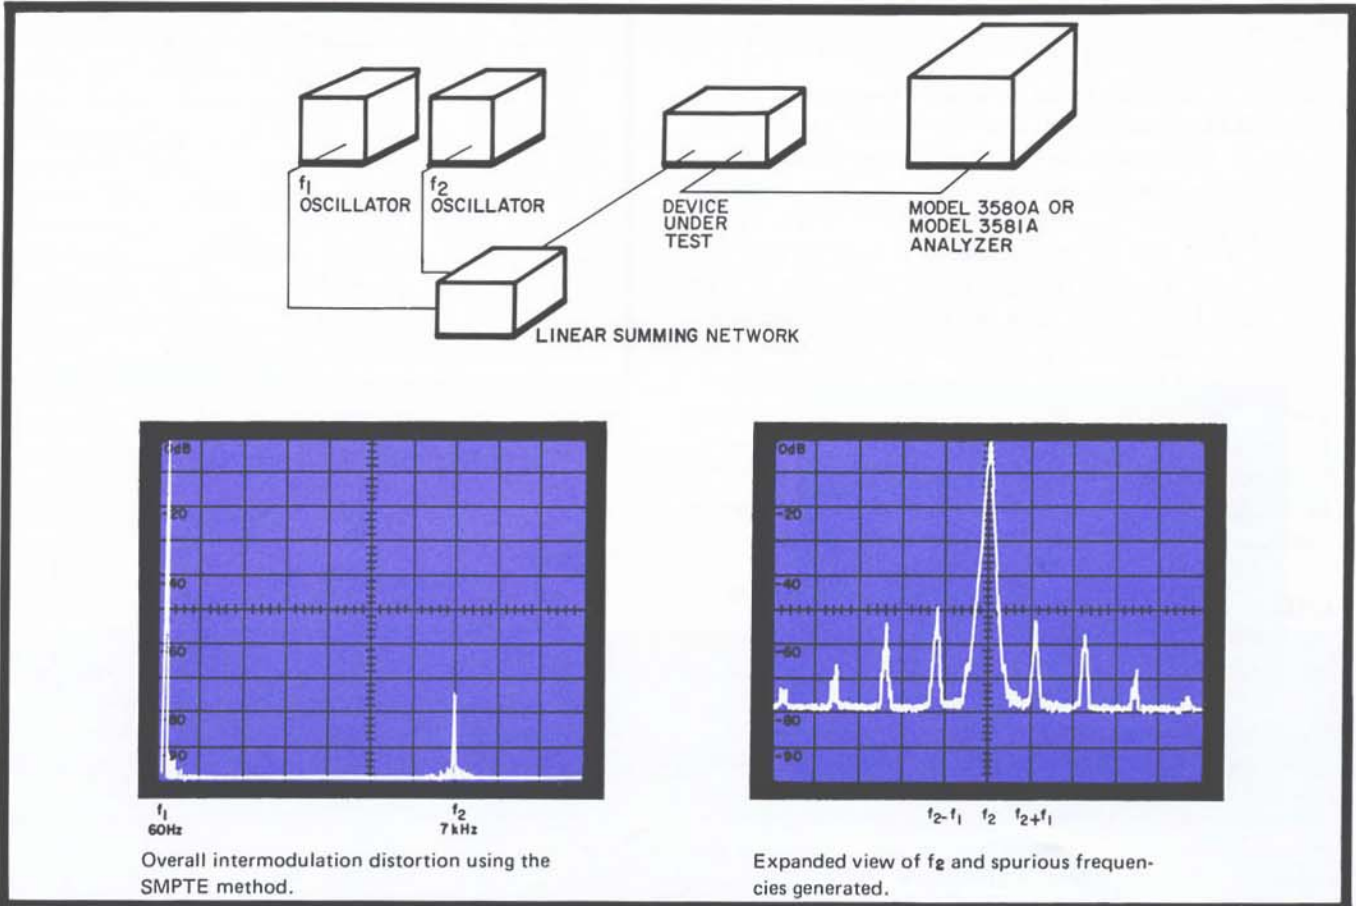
$f_1$
OSCILLATOR

$f_2$
OSCILLATOR

DEVICE UNDER TEST

MODEL 3580A OR MODEL 3581A ANALYZER

LINEAR SUMMING NETWORK

0dB
-20
-40
-60
-80
-90

$f_1$
60Hz

$f_2$
7kHz

Overall intermodulation distortion using the SMPTE method.

0dB
-20
-40
-60
-80
-90

$f_2-f_1$ $f_2$ $f_2+f_1$

Expanded view of $f_2$ and spurious frequencies generated.